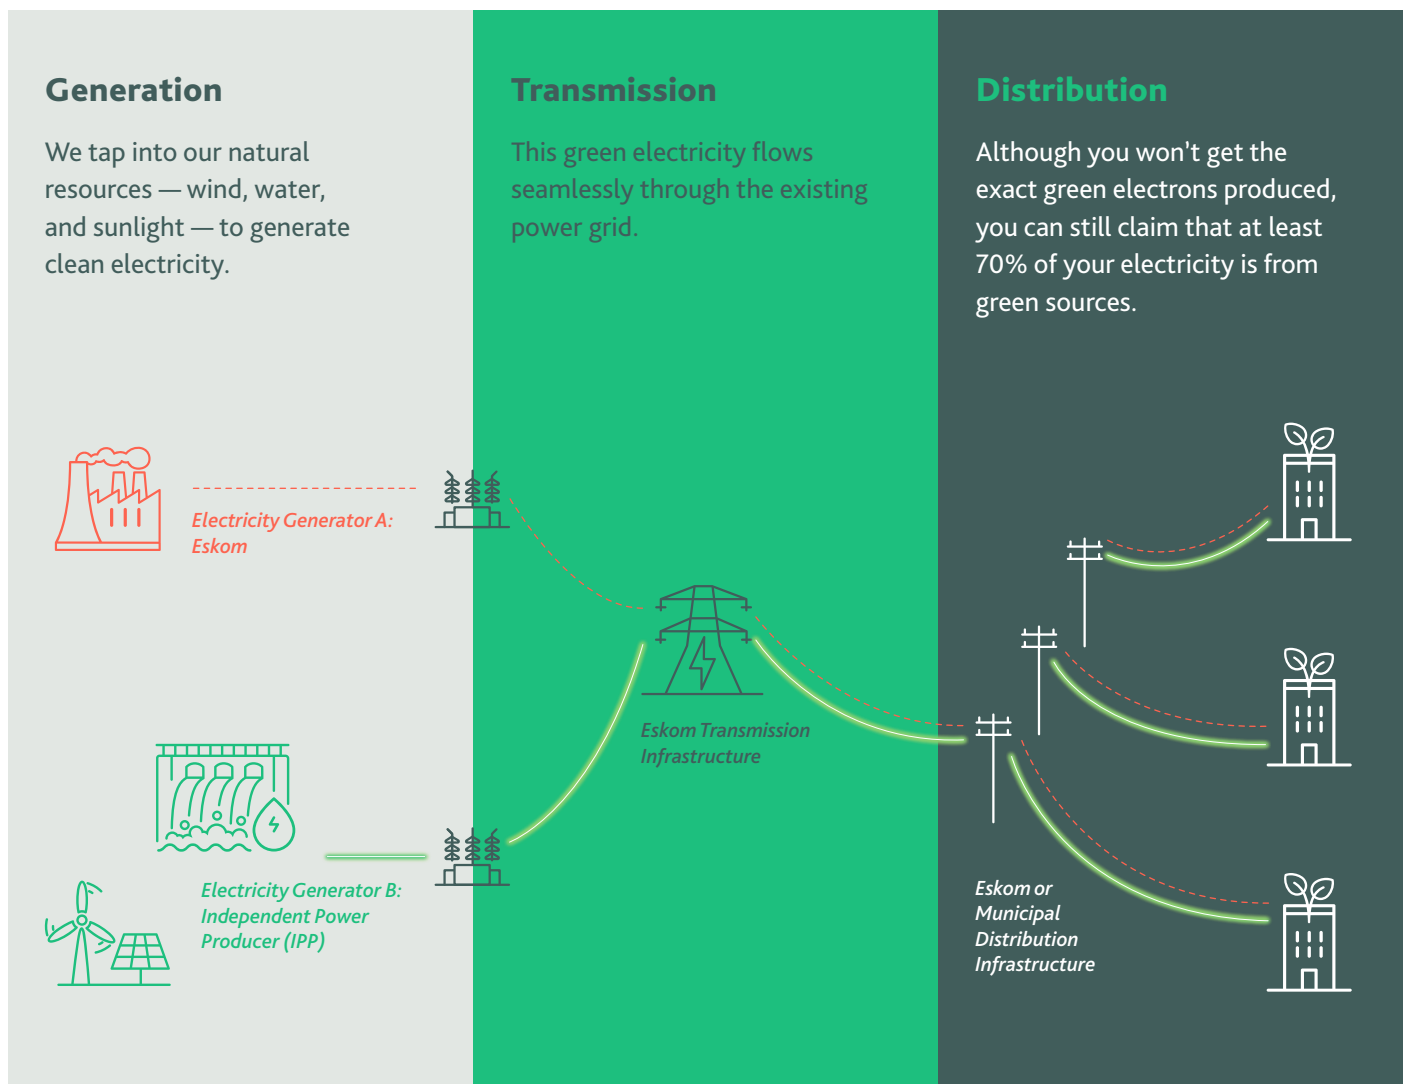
Generation

We tap into our natural resources — wind, water, and sunlight — to generate clean electricity.

Transmission

This green electricity flows seamlessly through the existing power grid.

Distribution

Although you won't get the exact green electrons produced, you can still claim that at least 70% of your electricity is from green sources.

Electricity Generator A: Eskom

Electricity Generator B: Independent Power Producer (IPP)

Eskom Transmission Infrastructure

Eskom or Municipal Distribution Infrastructure